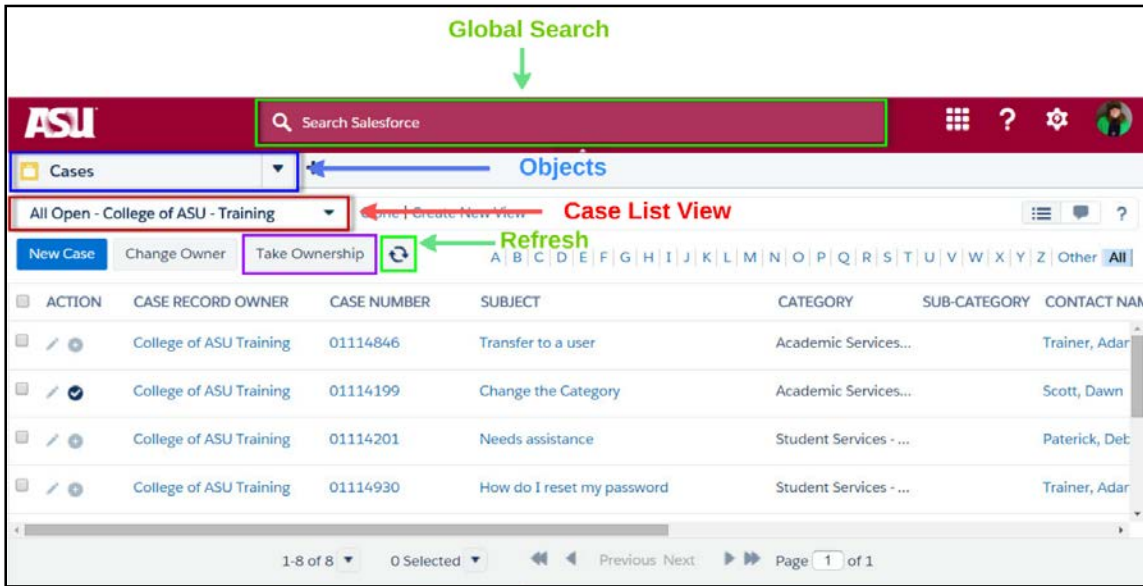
Global Search

ASU

Search Salesforce

?

Cases

Objects

All Open - College of ASU - Training

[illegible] | Create New View

Case List View

?

New Case

Change Owner

Take Ownership

Refresh

A | B | C | D | E | F | G | H | I | J | K | L | M | N | O | P | Q | R | S | T | U | V | W | X | Y | Z | Other | All

| ACTION | CASE RECORD OWNER | CASE NUMBER | SUBJECT | CATEGORY | SUB-CATEGORY | CONTACT NAM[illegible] |
|---|---|---|---|---|---|---|
| | College of ASU Training | 01114846 | Transfer to a user | Academic Services... | | Trainer, Adar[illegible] |
| | College of ASU Training | 01114199 | Change the Category | Academic Services... | | Scott, Dawn |
| | College of ASU Training | 01114201 | Needs assistance | Student Services - ... | | Paterick, Deb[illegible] |
| | College of ASU Training | 01114930 | How do I reset my password | Student Services - ... | | Trainer, Adar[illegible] |

1-8 of 8

0 Selected

Previous Next

Page 1 of 1